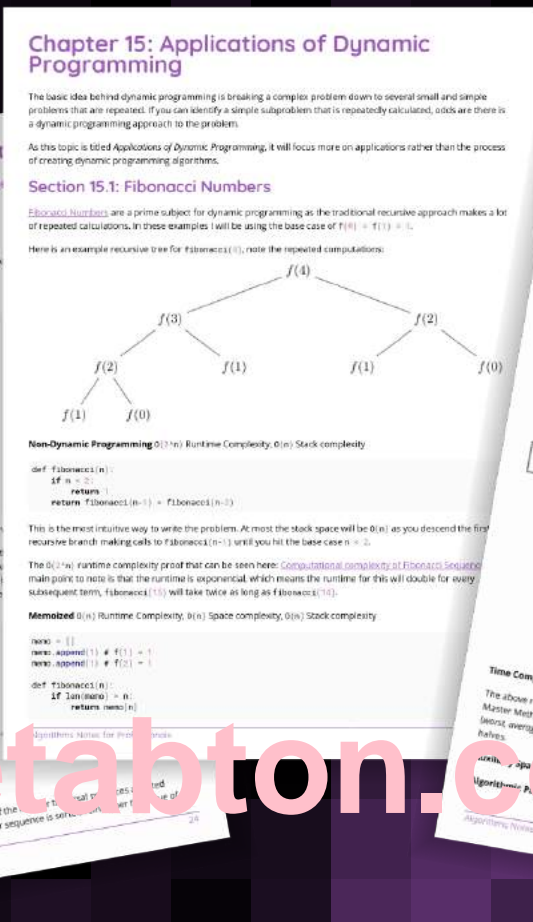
Chapter 15: Applications of Dynamic Programming

The basic idea behind dynamic programming is breaking a complex problem down to several small and simple problems that are repeated. If you can identify a simple subproblem that is repeatedly calculated, odds are there is a dynamic programming approach to the problem.

As this topic is titled Applications of Dynamic Programming, it will focus more on applications rather than the process of creating dynamic programming algorithms.

Section 15.1: Fibonacci Numbers

Fibonacci Numbers are a prime subject for dynamic programming as the traditional recursive approach makes a lot of repeated calculations. In these examples I will be using the base case of f(0) = f(1) = 1.

Here is an example recursive tree for fibonacci(4), note the repeated computations:

$f(4)$

$f(3)$ $f(2)$

$f(2)$ $f(1)$ $f(1)$ $f(0)$

$f(1)$ $f(0)$

Non-Dynamic Programming O(2^n) Runtime Complexity, O(n) Stack complexity

def fibonacci(n):
    if n < 2:
        return 1
    return fibonacci(n-1) + fibonacci(n-2)

This is the most intuitive way to write the problem. At most the stack space will be O(n) as you descend the first recursive branch making calls to fibonacci(n-1) until you hit the base case n < 2.

The O(2^n) runtime complexity proof that can be seen here: Computational complexity of Fibonacci Sequence. The main point to note is that the runtime is exponential, which means the runtime for this will double for every subsequent term, fibonacci(15) will take twice as long as fibonacci(14).

Memoized O(n) Runtime Complexity, O(n) Space complexity, O(n) Stack complexity

memo = []
memo.append(1) # f(1) = 1
memo.append(1) # f(2) = 1

def fibonacci(n):
    if len(memo) > n:
        return memo[n]

Algorithms Notes for Professionals

24

the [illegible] sal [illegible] ces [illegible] ted
sequence is sort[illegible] er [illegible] e of

Time Com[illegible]

The above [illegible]
Master Meth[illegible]
(worst, averag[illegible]
halves.

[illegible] apa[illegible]

Algorithmic P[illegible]

Algorithms Notes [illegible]

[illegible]tabton.c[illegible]